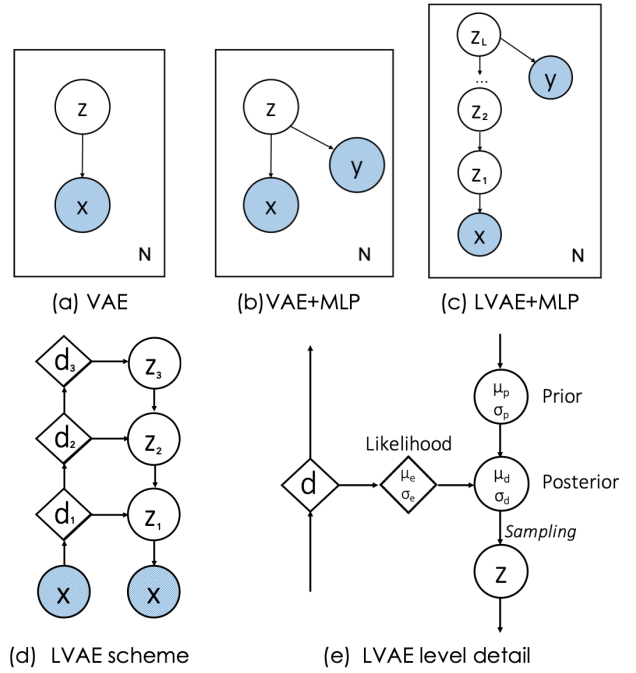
z

x

N

(a) VAE

z

y

x

N

(b)VAE+MLP

$z_L$

y

...

$z_2$

$z_1$

x

N

(c) LVAE+MLP

$d_3$

$z_3$

$d_2$

$z_2$

$d_1$

$z_1$

x

x

(d) LVAE scheme

d

Likelihood

$\mu_e$ $\sigma_e$

$\mu_p$ $\sigma_p$

Prior

$\mu_d$ $\sigma_d$

Posterior

*Sampling*

z

(e) LVAE level detail